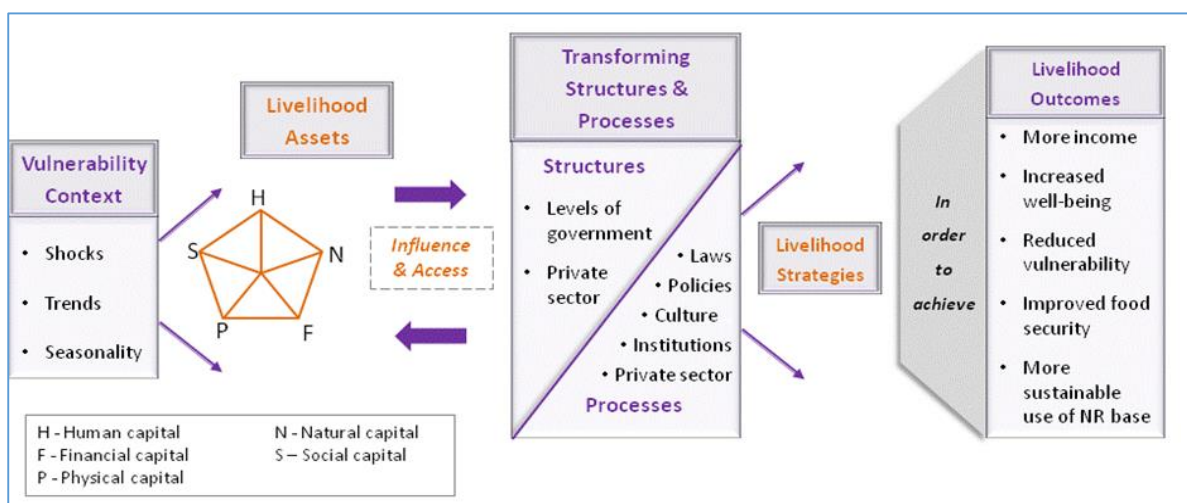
Vulnerability Context

- Shocks
- Trends
- Seasonality

Livelihood Assets

H

S

N

P

F

Influence & Access

Transforming Structures & Processes

Structures

- Levels of government
- Private sector

- Laws
- Policies
- Culture
- Institutions
- Private sector

Processes

Livelihood Strategies

In order to achieve

Livelihood Outcomes

- More income
- Increased well-being
- Reduced vulnerability
- Improved food security
- More sustainable use of NR base

H - Human capital
F - Financial capital
P - Physical capital
N - Natural capital
S – Social capital